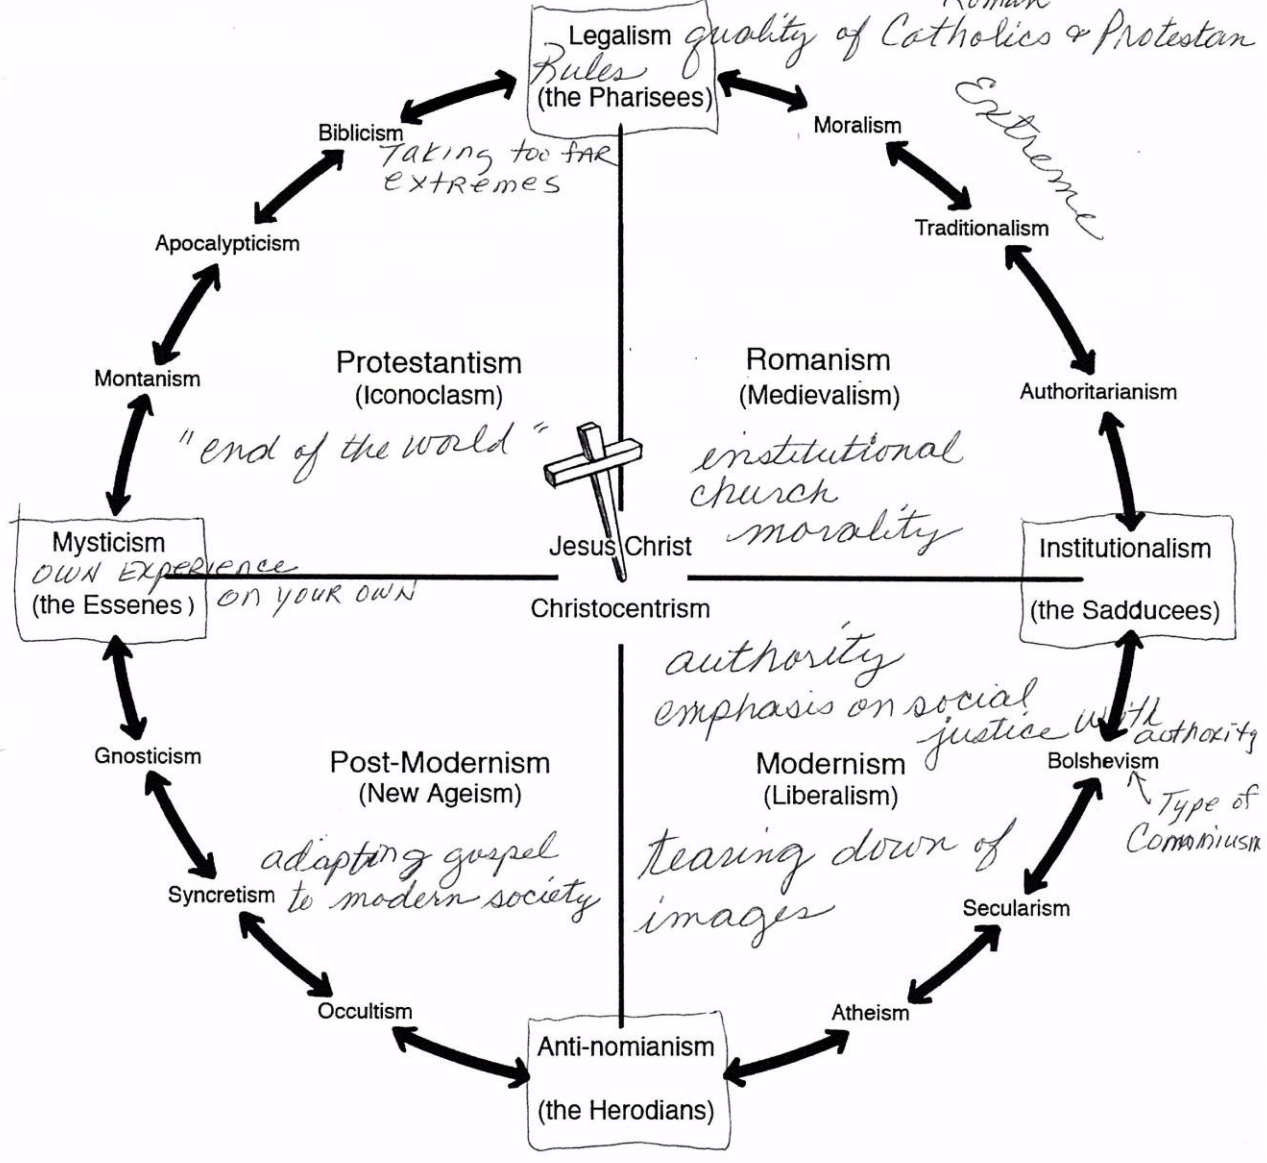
Roman
Legalism quality of Catholics & Protestan
Rules
(the Pharisees)

Moralism
Extreme

Biblicism
Taking too far extremes

Traditionalism

Apocalypticism

Protestantism
(Iconoclasm)

Romanism
(Medievalism)

Montanism

Authoritarianism

"end of the world"

institutional church morality

Mysticism
own experience
(the Essenes)
on your own

Jesus Christ
Christocentrism

Institutionalism
(the Sadducees)

authority
emphasis on social justice with authority

Gnosticism

Post-Modernism
(New Ageism)

Modernism
(Liberalism)

Bolshevism
Type of Communism

adapting gospel to modern society
Syncretism

tearing down of images

Secularism

Occultism

Atheism

Anti-nomianism
(the Herodians)